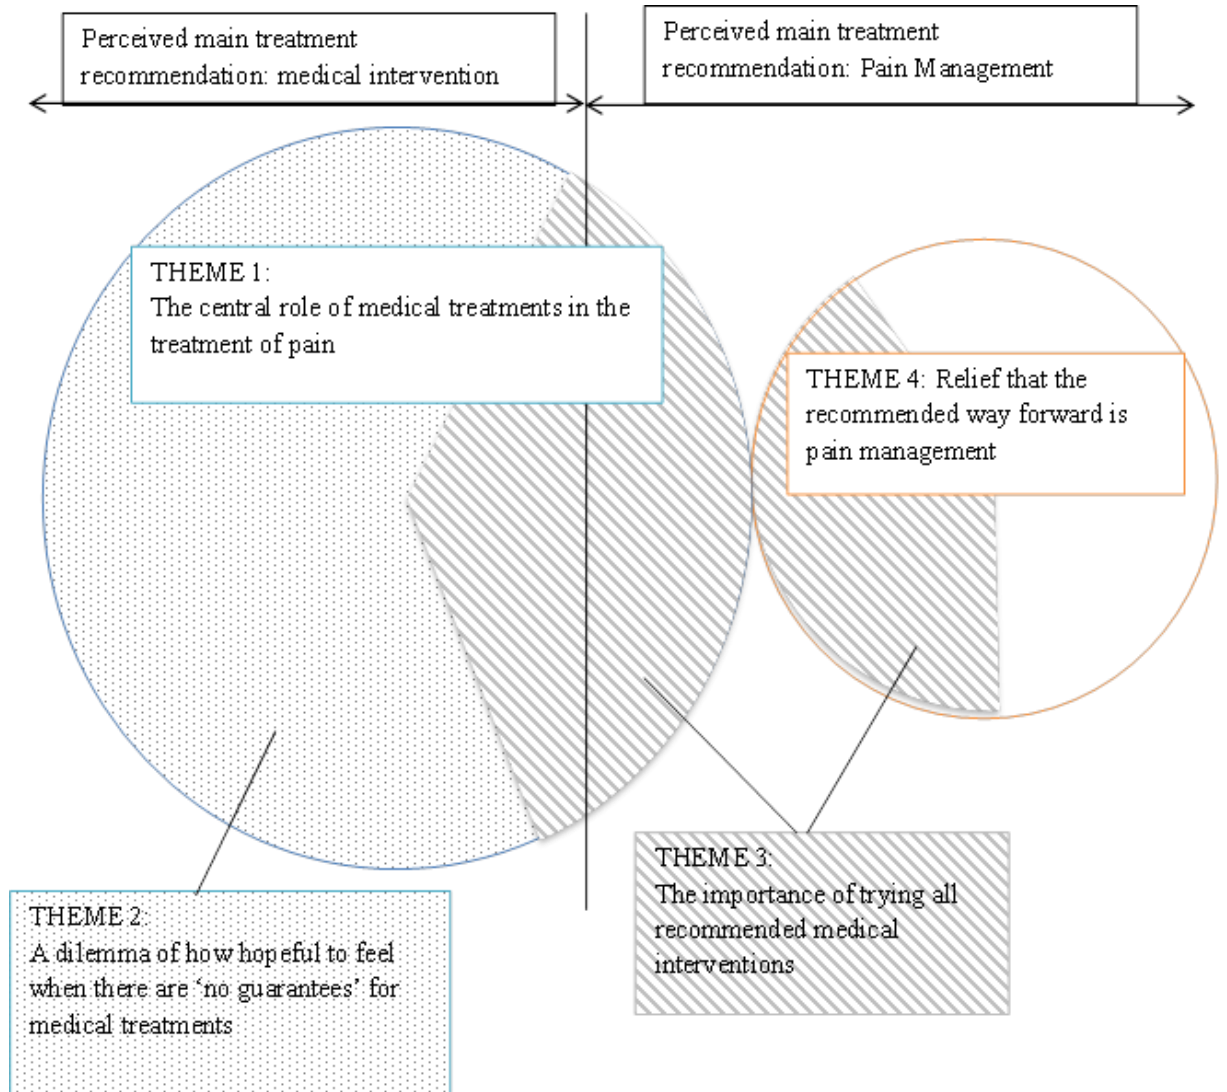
Perceived main treatment recommendation: medical intervention

Perceived main treatment recommendation: Pain Management

THEME 1:
The central role of medical treatments in the treatment of pain

THEME 4: Relief that the recommended way forward is pain management

THEME 3:
The importance of trying all recommended medical interventions

THEME 2:
A dilemma of how hopeful to feel when there are 'no guarantees' for medical treatments